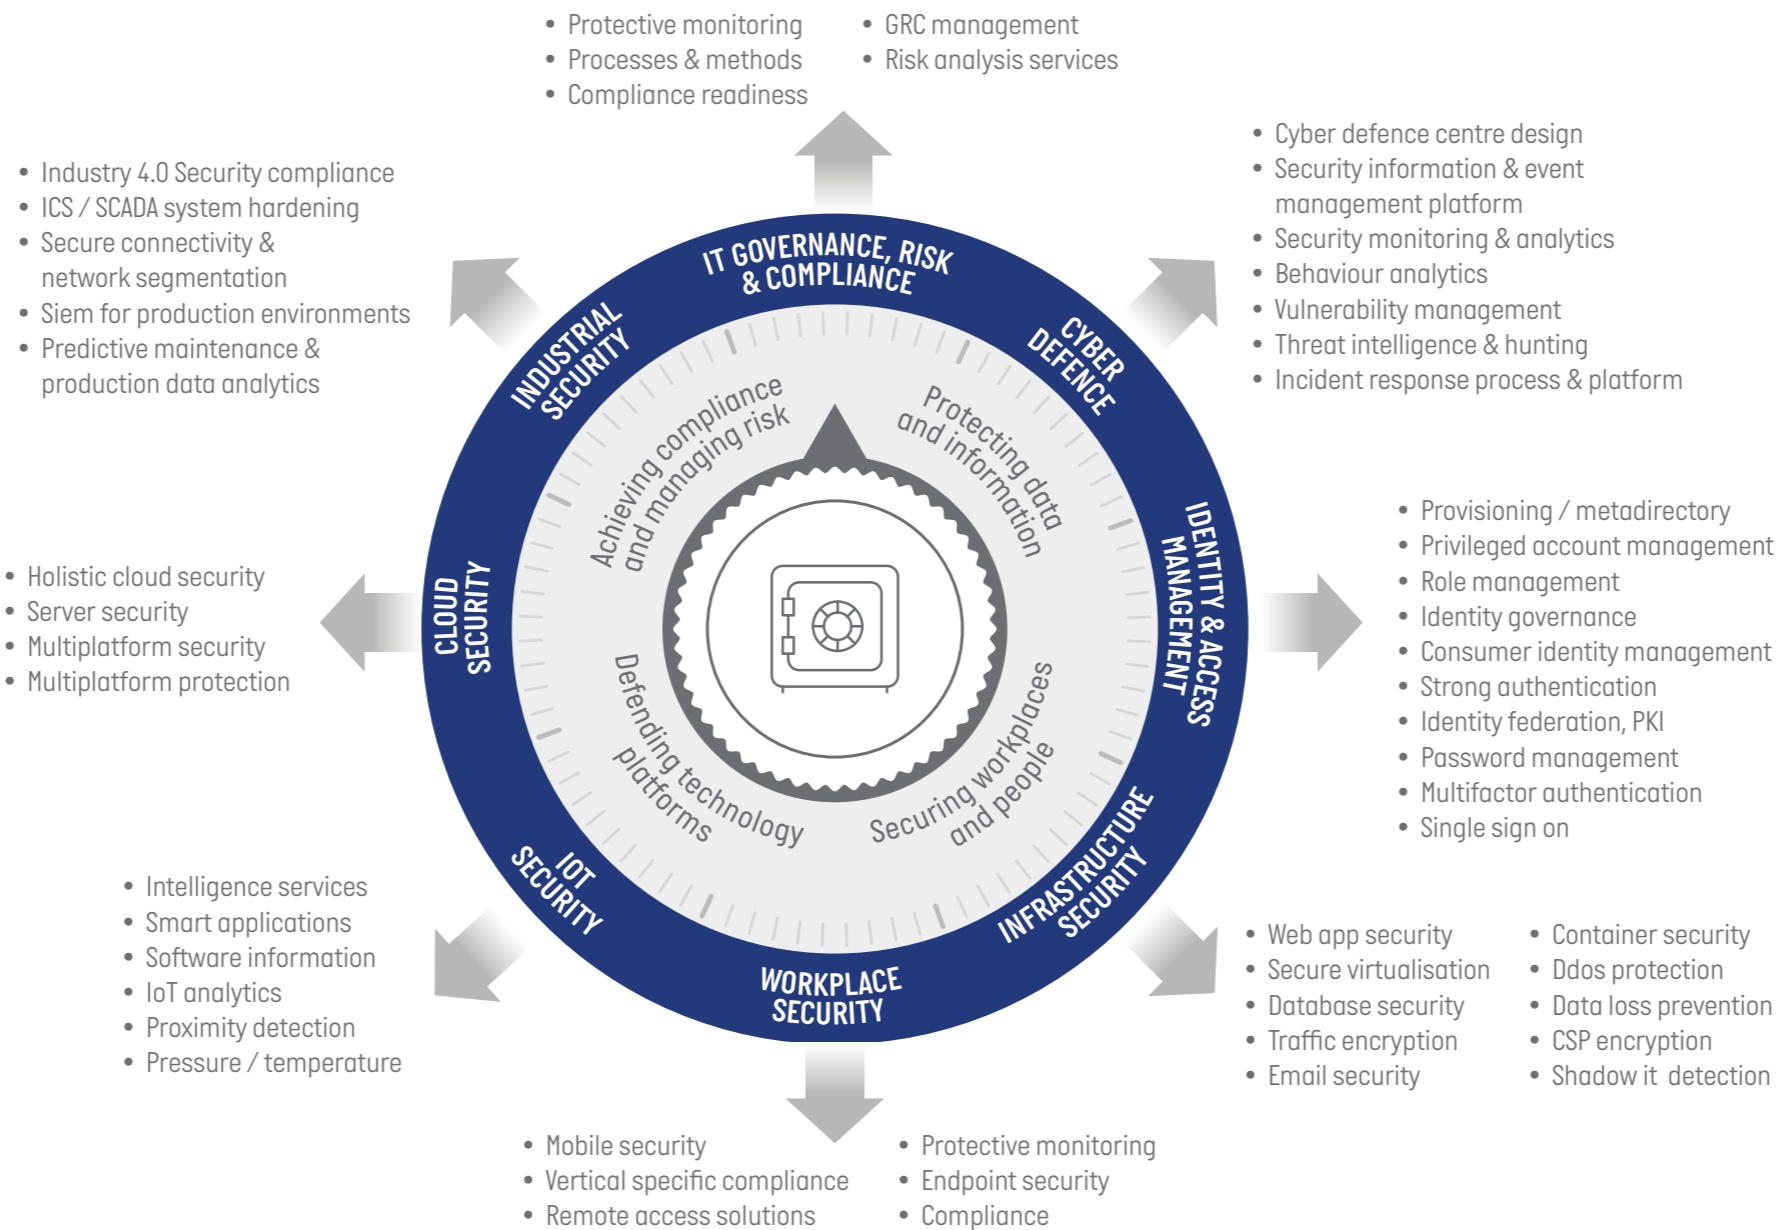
• Protective monitoring
• Processes & methods
• Compliance readiness

• GRC management
• Risk analysis services

• Industry 4.0 Security compliance
• ICS / SCADA system hardening
• Secure connectivity & network segmentation
• Siem for production environments
• Predictive maintenance & production data analytics

• Cyber defence centre design
• Security information & event management platform
• Security monitoring & analytics
• Behaviour analytics
• Vulnerability management
• Threat intelligence & hunting
• Incident response process & platform

IT GOVERNANCE, RISK & COMPLIANCE

CYBER DEFENCE

IDENTITY & ACCESS MANAGEMENT

INFRASTRUCTURE SECURITY

WORKPLACE SECURITY

IOT SECURITY

CLOUD SECURITY

INDUSTRIAL SECURITY

Achieving compliance and managing risk

Protecting data and information

Securing workplaces and people

Defending technology platforms

• Holistic cloud security
• Server security
• Multiplatform security
• Multiplatform protection

• Provisioning / metadirectory
• Privileged account management
• Role management
• Identity governance
• Consumer identity management
• Strong authentication
• Identity federation, PKI
• Password management
• Multifactor authentication
• Single sign on

• Intelligence services
• Smart applications
• Software information
• IoT analytics
• Proximity detection
• Pressure / temperature

• Web app security
• Secure virtualisation
• Database security
• Traffic encryption
• Email security

• Container security
• Ddos protection
• Data loss prevention
• CSP encryption
• Shadow it detection

• Mobile security
• Vertical specific compliance
• Remote access solutions

• Protective monitoring
• Endpoint security
• Compliance